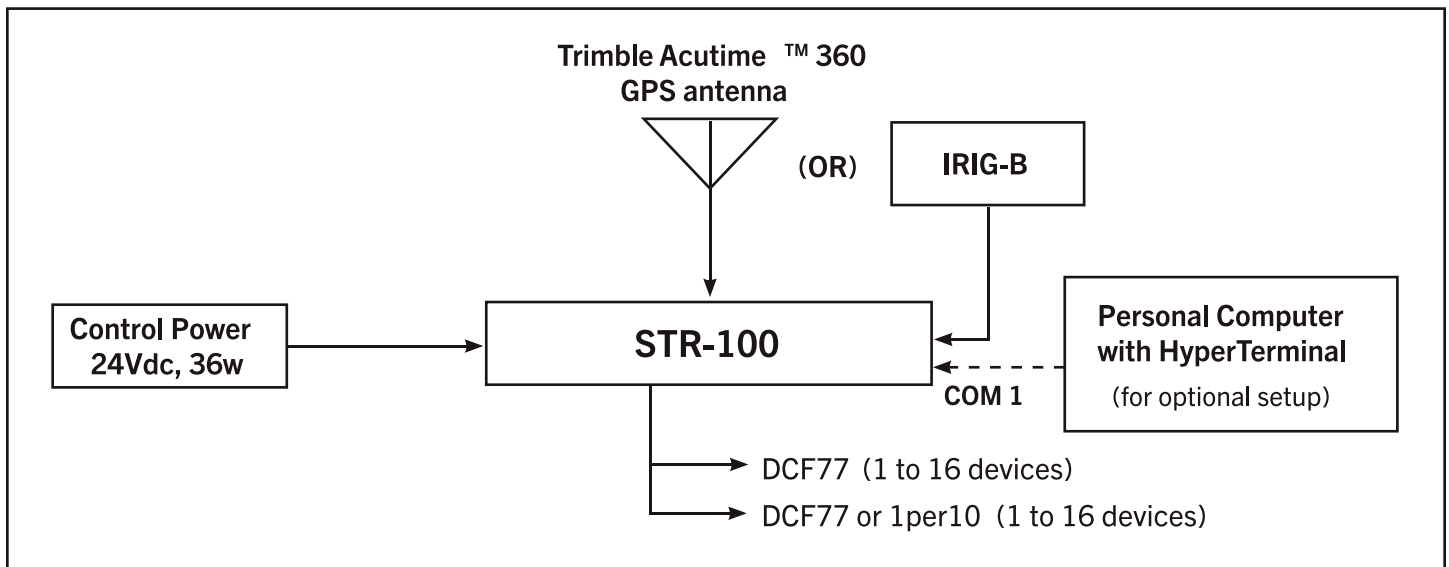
Trimble Acutime ™ 360
GPS antenna

(OR)

IRIG-B

Control Power
24Vdc, 36w

STR-100

Personal Computer
with HyperTerminal
(for optional setup)

COM 1

DCF77 (1 to 16 devices)

DCF77 or 1per10 (1 to 16 devices)